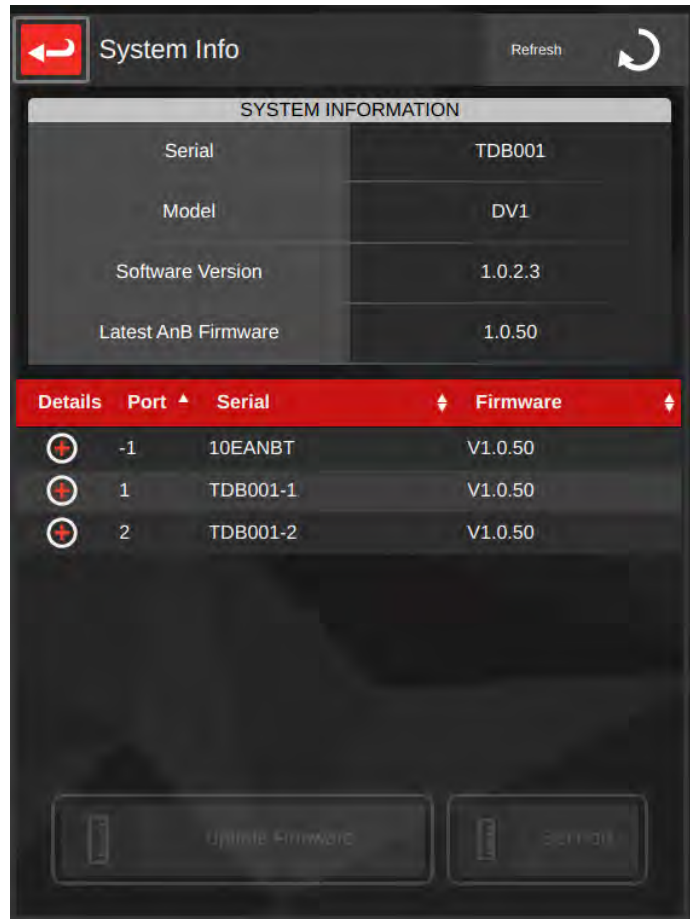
System Info

Refresh

SYSTEM INFORMATION

| Serial | TDB001 |
|---|---|
| Model | DV1 |
| Software Version | 1.0.2.3 |
| Latest AnB Firmware | 1.0.50 |

| Details | Port | Serial | Firmware |
|---|---|---|---|
| | -1 | 10EANBT | V1.0.50 |
| | 1 | TDB001-1 | V1.0.50 |
| | 2 | TDB001-2 | V1.0.50 |

Update Firmware

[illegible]